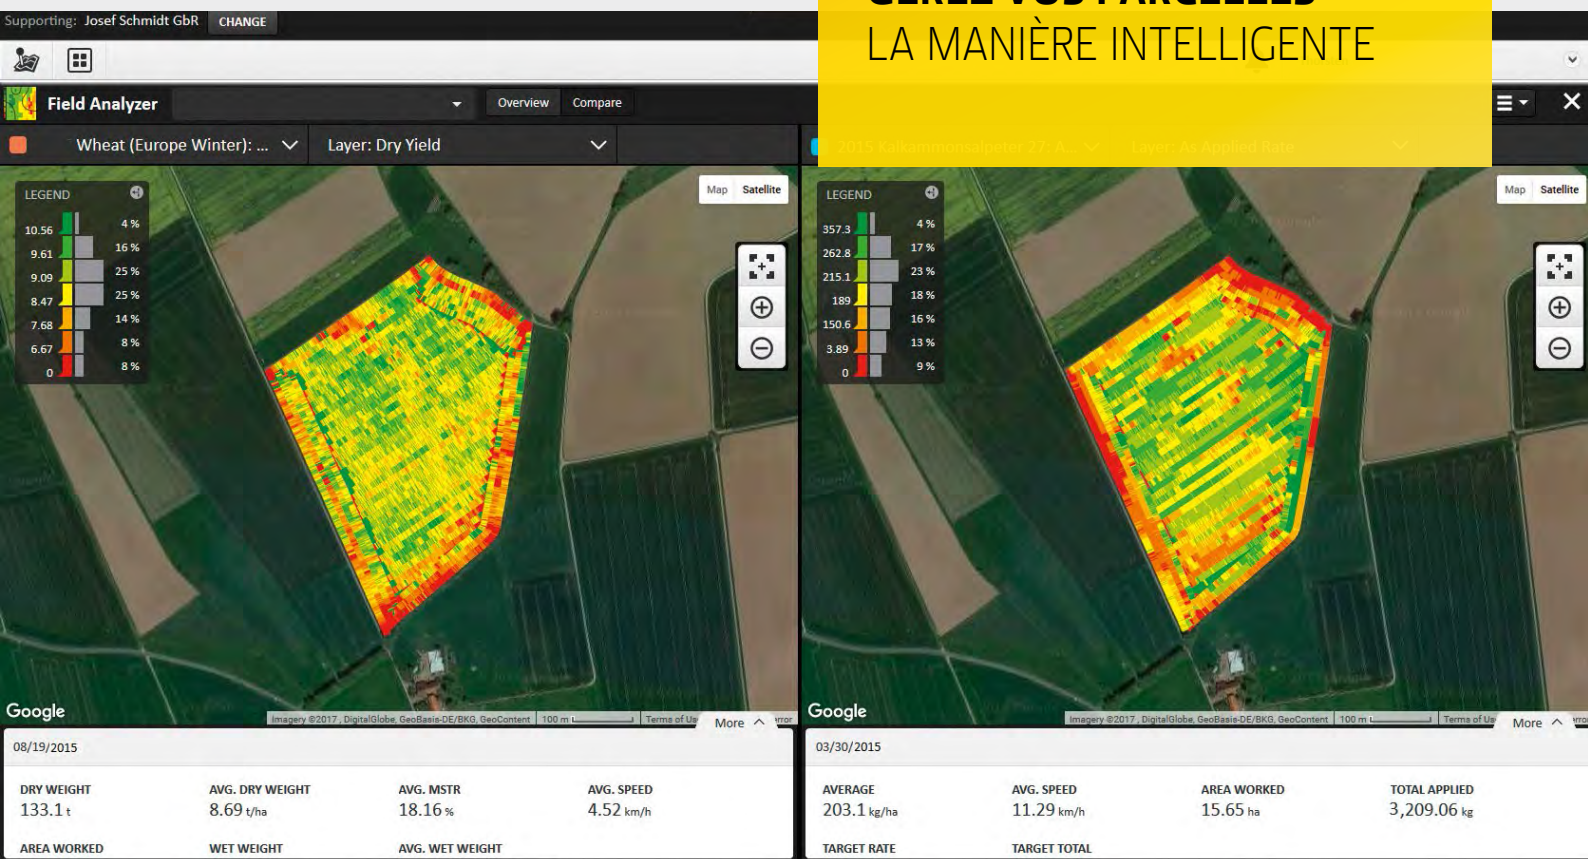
Supporting: Josef Schmidt GbR CHANGE

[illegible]
LA MANIÈRE INTELLIGENTE

Field Analyzer

Overview Compare

Wheat (Europe Winter): ... Layer: Dry Yield

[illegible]

LEGEND

| 10.56 | 4 % |
|---|---|
| 9.61 | 16 % |
| 9.09 | 25 % |
| 8.47 | 25 % |
| 7.68 | 14 % |
| 6.67 | 8 % |
| 0 | 8 % |

Map Satellite

Google

Imagery ©2017, DigitalGlobe, GeoBasis-DE/BKG, GeoContent 100 m Terms of Use

More

08/19/2015

DRY WEIGHT
133.1 t

AVG. DRY WEIGHT
8.69 t/ha

AVG. MSTR
18.16 %

AVG. SPEED
4.52 km/h

AREA WORKED

WET WEIGHT

AVG. WET WEIGHT

LEGEND

| 357.3 | 4 % |
|---|---|
| 262.8 | 17 % |
| 215.1 | 23 % |
| 189 | 18 % |
| 150.6 | 16 % |
| 3.89 | 13 % |
| 0 | 9 % |

Map Satellite

Google

Imagery ©2017, DigitalGlobe, GeoBasis-DE/BKG, GeoContent 100 m Terms of Use

More

03/30/2015

AVERAGE
203.1 kg/ha

AVG. SPEED
11.29 km/h

AREA WORKED
15.65 ha

TOTAL APPLIED
3,209.06 kg

TARGET RATE

TARGET TOTAL